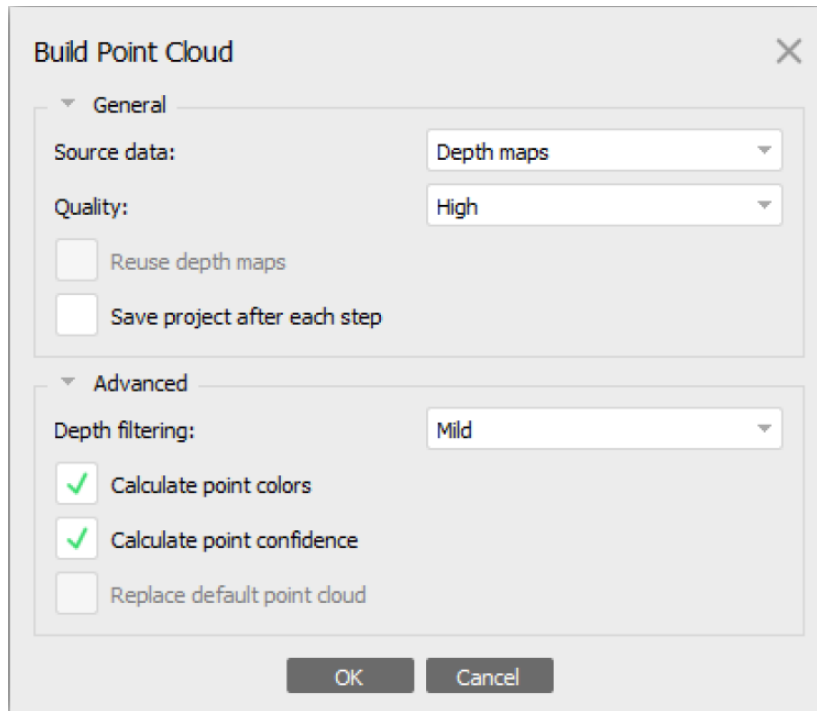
Build Point Cloud

General

Source data: Depth maps

Quality: High

Reuse depth maps

Save project after each step

Advanced

Depth filtering: Mild

Calculate point colors

Calculate point confidence

Replace default point cloud

OK Cancel